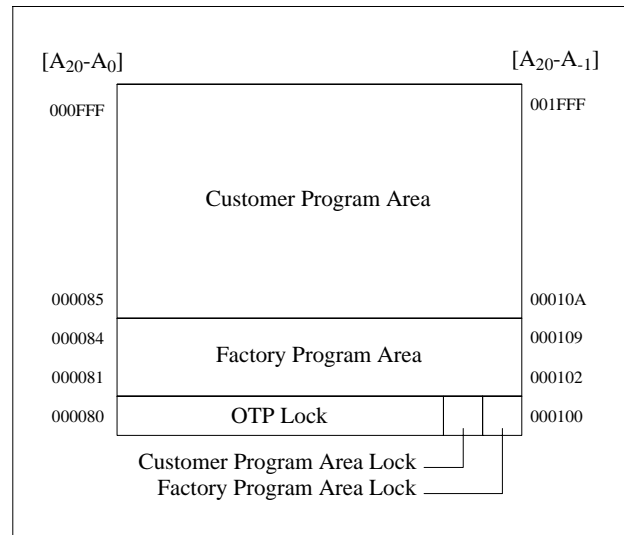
$[A_{20}-A_0]$

$[A_{20}-A_{-1}]$

000FFF

001FFF

Customer Program Area

000085

00010A

000084

000109

Factory Program Area

000081

000102

000080

OTP Lock

000100

Customer Program Area Lock

Factory Program Area Lock